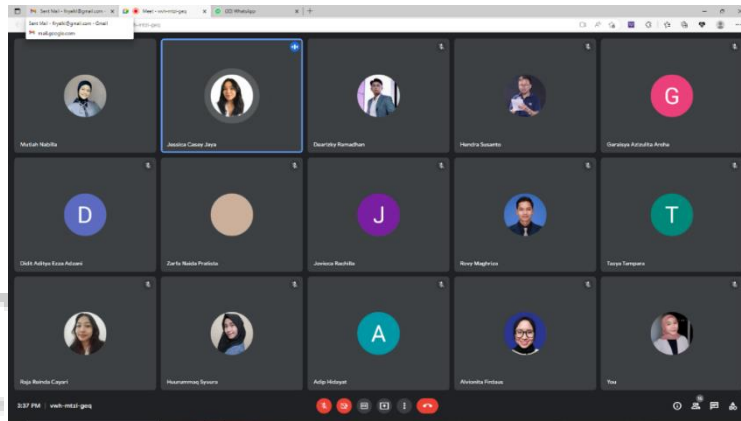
Sent Mail - fryakt@gmail.com
Meet – vwh-mtzi-geq
(22) WhatsApp
Sent Mail - fryakt@gmail.com - Gmail
mail.google.com
vwh-mtzi-geq

Mutiah Nabilla
Jessica Casey Jaya
Deartsky Ramadhan
Hendra Susanto
G
Garaisya Azzulita Ardha
D
Didit Aditya Erza Adzani
Zarfa Naida Pratista
J
Jevisca Rachilla
Revy Maghriza
T
Tarya Tampara
Raja Reinda Cayari
Husnammaq Syssura
A
Adip Hidayat
Alvionita Firdaus
You

3:37 PM | vwh-mtzi-geq